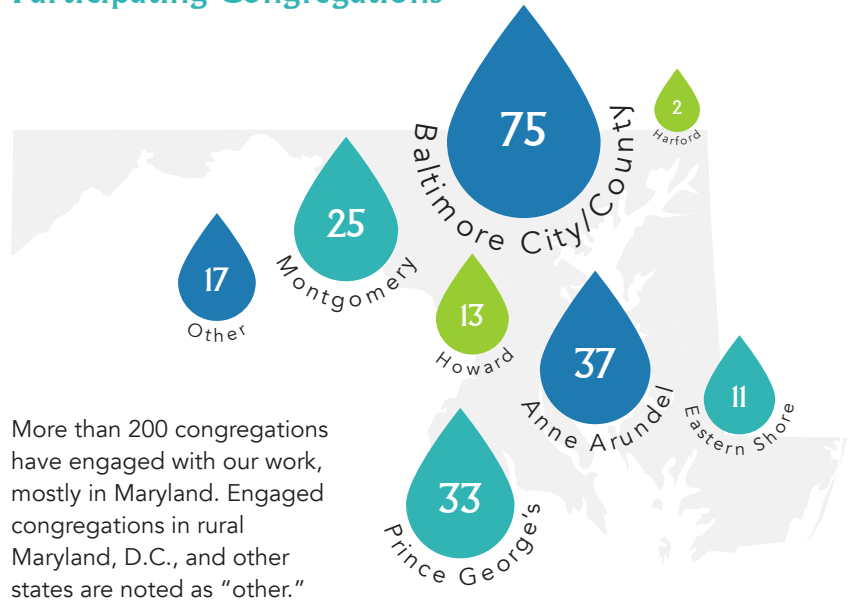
Participating Congregations

75
Baltimore City/County

2
Harford

25
Montgomery

17
Other

13
Howard

37
Anne Arundel

11
Eastern Shore

33
Prince George's

More than 200 congregations have engaged with our work, mostly in Maryland. Engaged congregations in rural Maryland, D.C., and other states are noted as “other.”